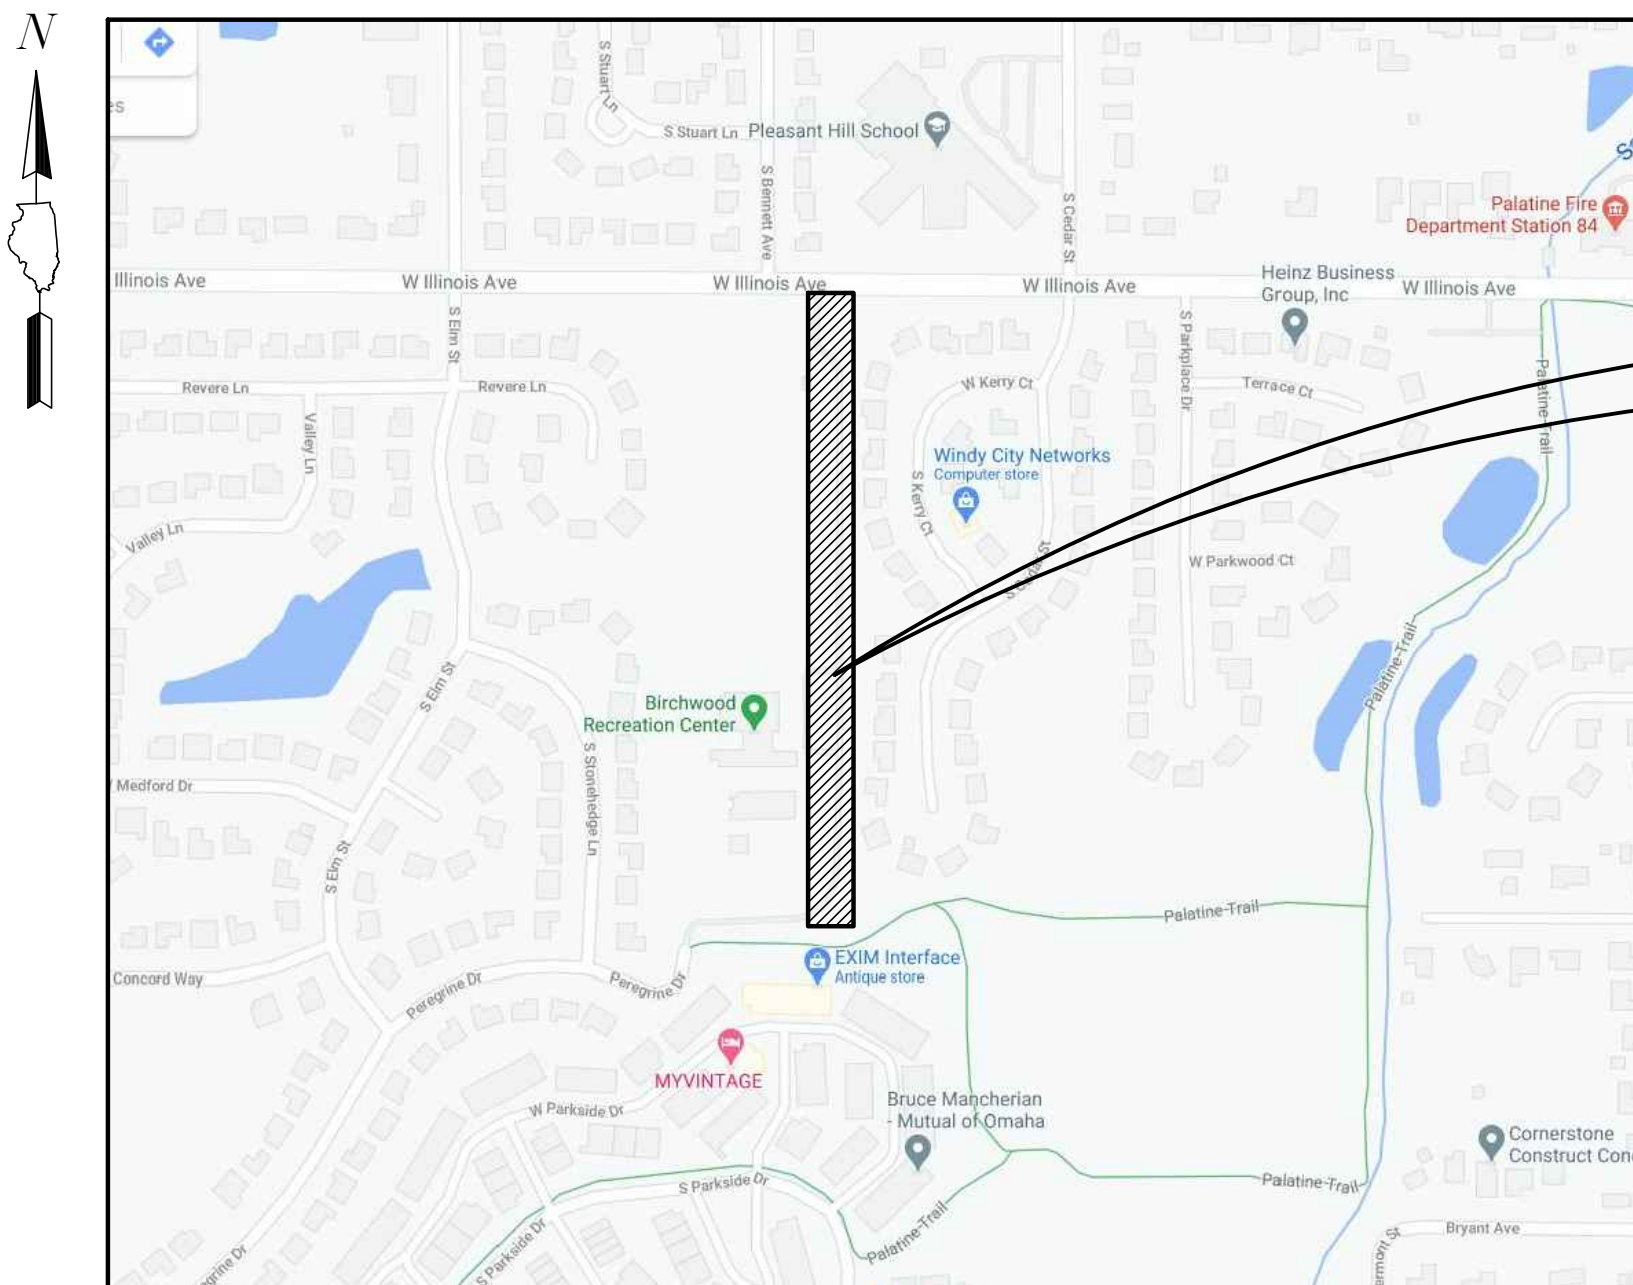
$N$

es

S Stuart Ln
S Stuart Ln
Pleasant Hill School
S Bennett Ave
S Cedar St
Palatine Fire Department Station 84

Illinois Ave
W Illinois Ave
W Illinois Ave
W Illinois Ave
Heinz Business Group, Inc
W Illinois Ave

S Elm St
S Parkplace Dr
Revere Ln
Revere Ln
W Kerry Ct
Terrace Ct
Palatine Trail
Valley Ln
Windy City Networks
Computer store
S Kerry Ct
Valley Ln
W Parkwood Ct
S Elm St
Palatine Trail
Birchwood
Recreation Center
S Stonehedge Ln
Medford Dr
S Elm St
Palatine Trail
Concord Way
Peregrine Dr
Peregrine Dr
EXIM Interface
Antique store
MYVINTAGE
W Parkside Dr
Bruce Mancherian - Mutual of Omaha
Cornerstone Construct Con
S Parkside Dr
Palatine Trail
Palatine Trail
S Parkside Dr
Peregrine Dr
Bryant Ave
ermont St